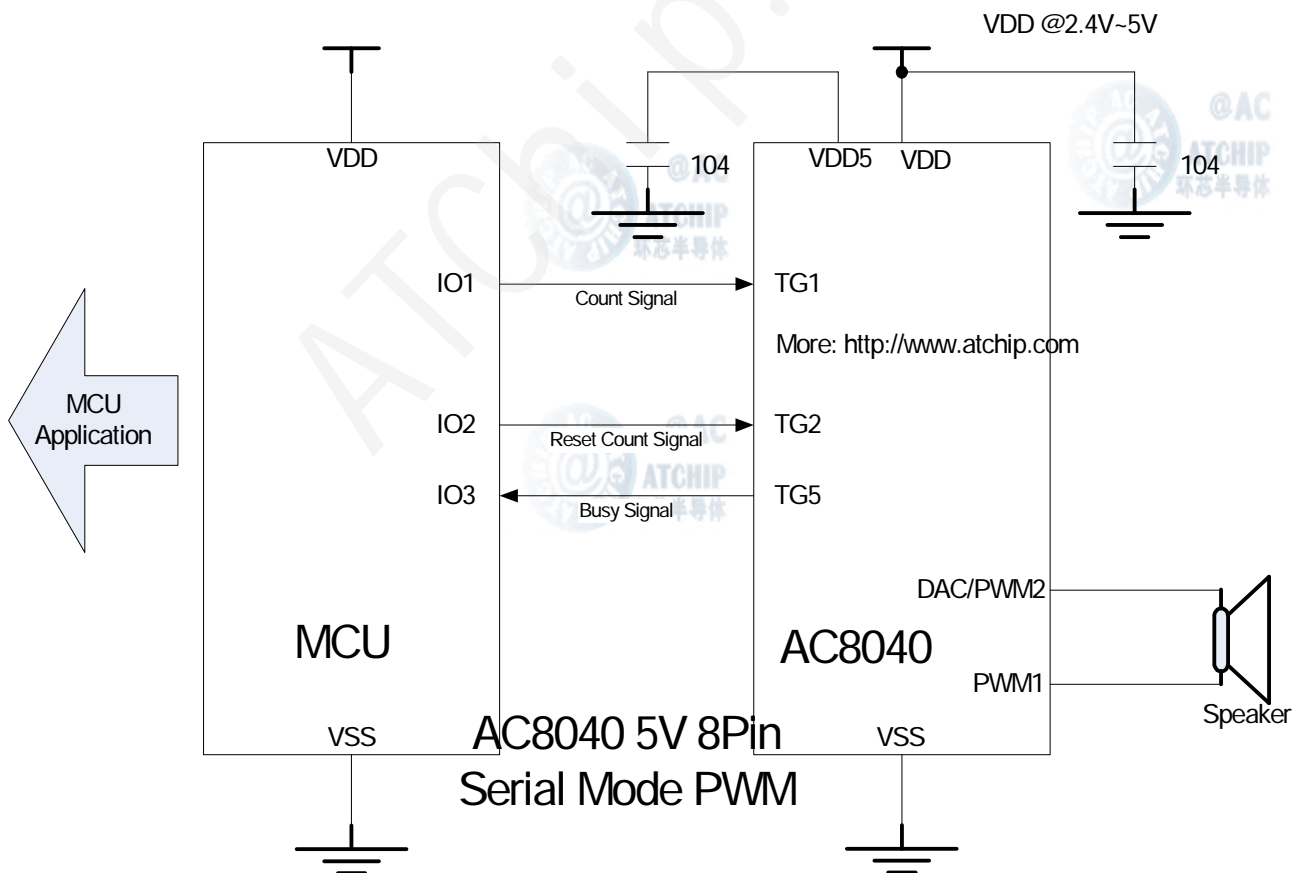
VDD @2.4V~5V

VDD

104

VDD5

VDD

104

@AC
ATCHIP
环芯半导体

IO1

Count Signal

TG1

More: http://www.atchip.com

MCU
Application

IO2

Reset Count Signal

TG2

IO3

Busy Signal

TG5

DAC/PWM2

MCU

AC8040

PWM1

Speaker

VSS

AC8040 5V 8Pin
Serial Mode PWM

VSS

ATchip